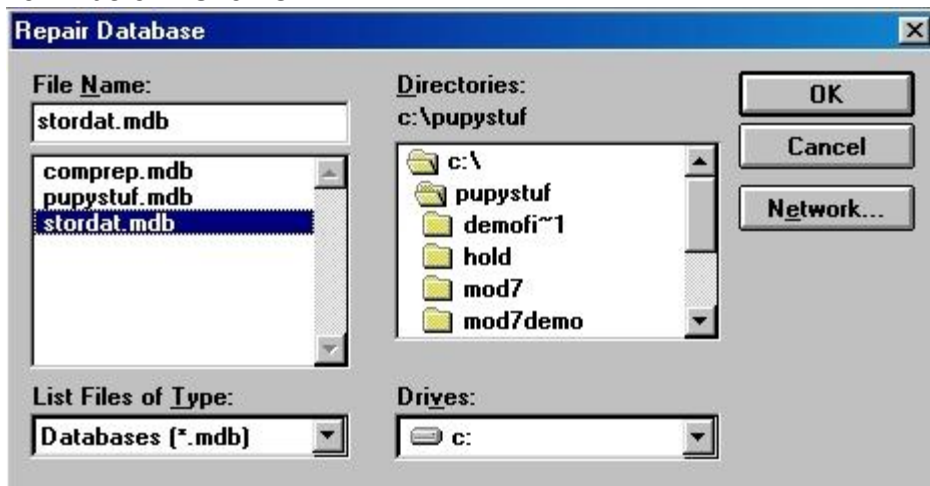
Repair Database

File Name:
stordat.mdb

comprep.mdb
pupystuf.mdb
stordat.mdb

Directories:
c:\pupystuf

c:\
pupystuf
demofi~1
hold
mod7
mod7demo

OK
Cancel
Network...

List Files of Type:
Databases (*.mdb)

Drives:
c: